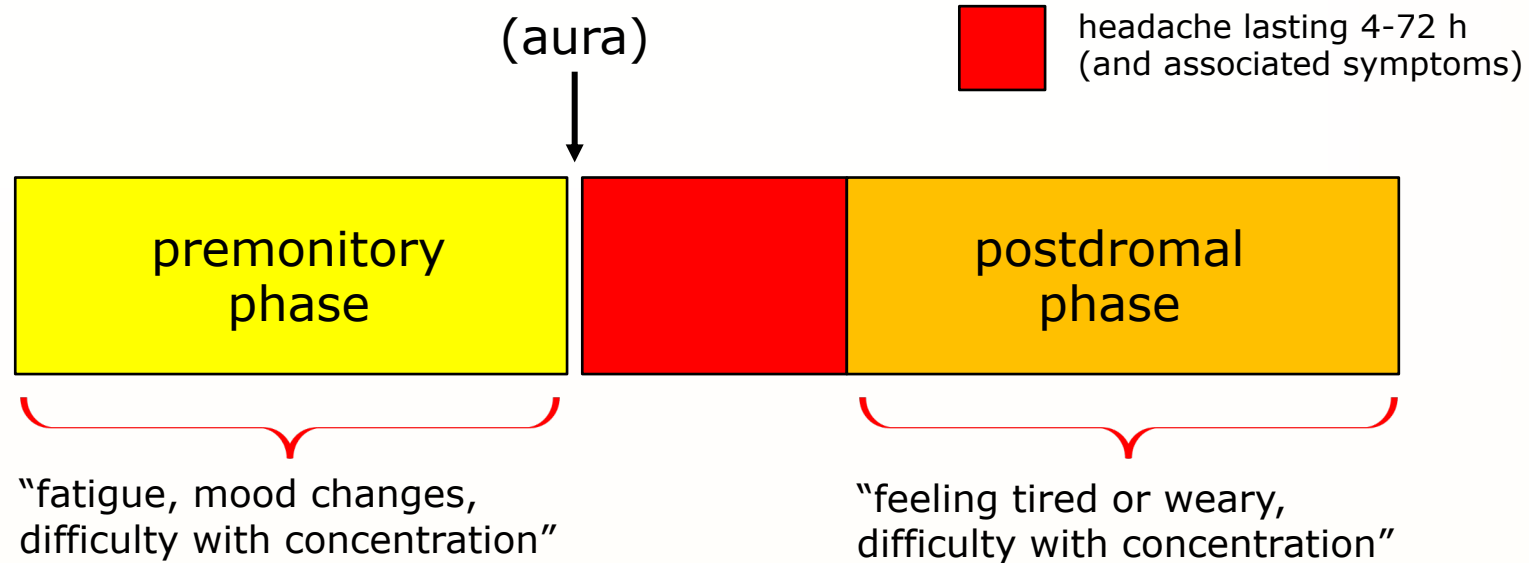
(aura)

headache lasting 4-72 h (and associated symptoms)

premonitory phase

postdromal phase

“fatigue, mood changes, difficulty with concentration”

“feeling tired or weary, difficulty with concentration”